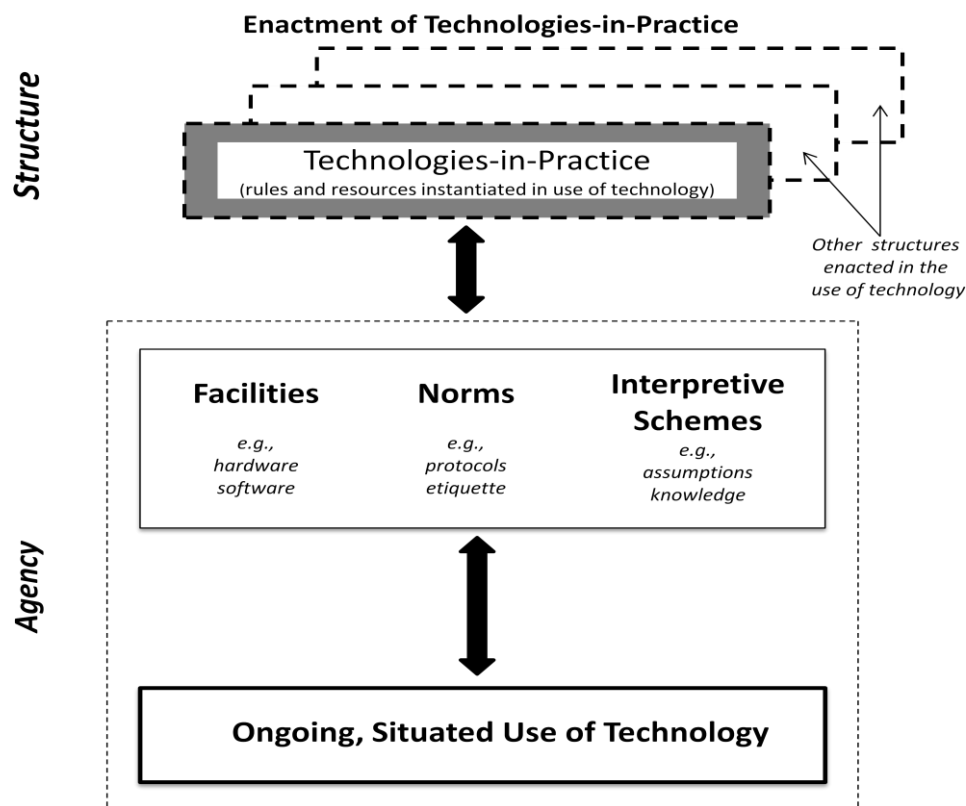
Enactment of Technologies-in-Practice

Structure

Technologies-in-Practice
(rules and resources instantiated in use of technology)

Other structures enacted in the use of technology

Facilities
e.g., hardware software

Norms
e.g., protocols etiquette

Interpretive Schemes
e.g., assumptions knowledge

Agency

Ongoing, Situated Use of Technology